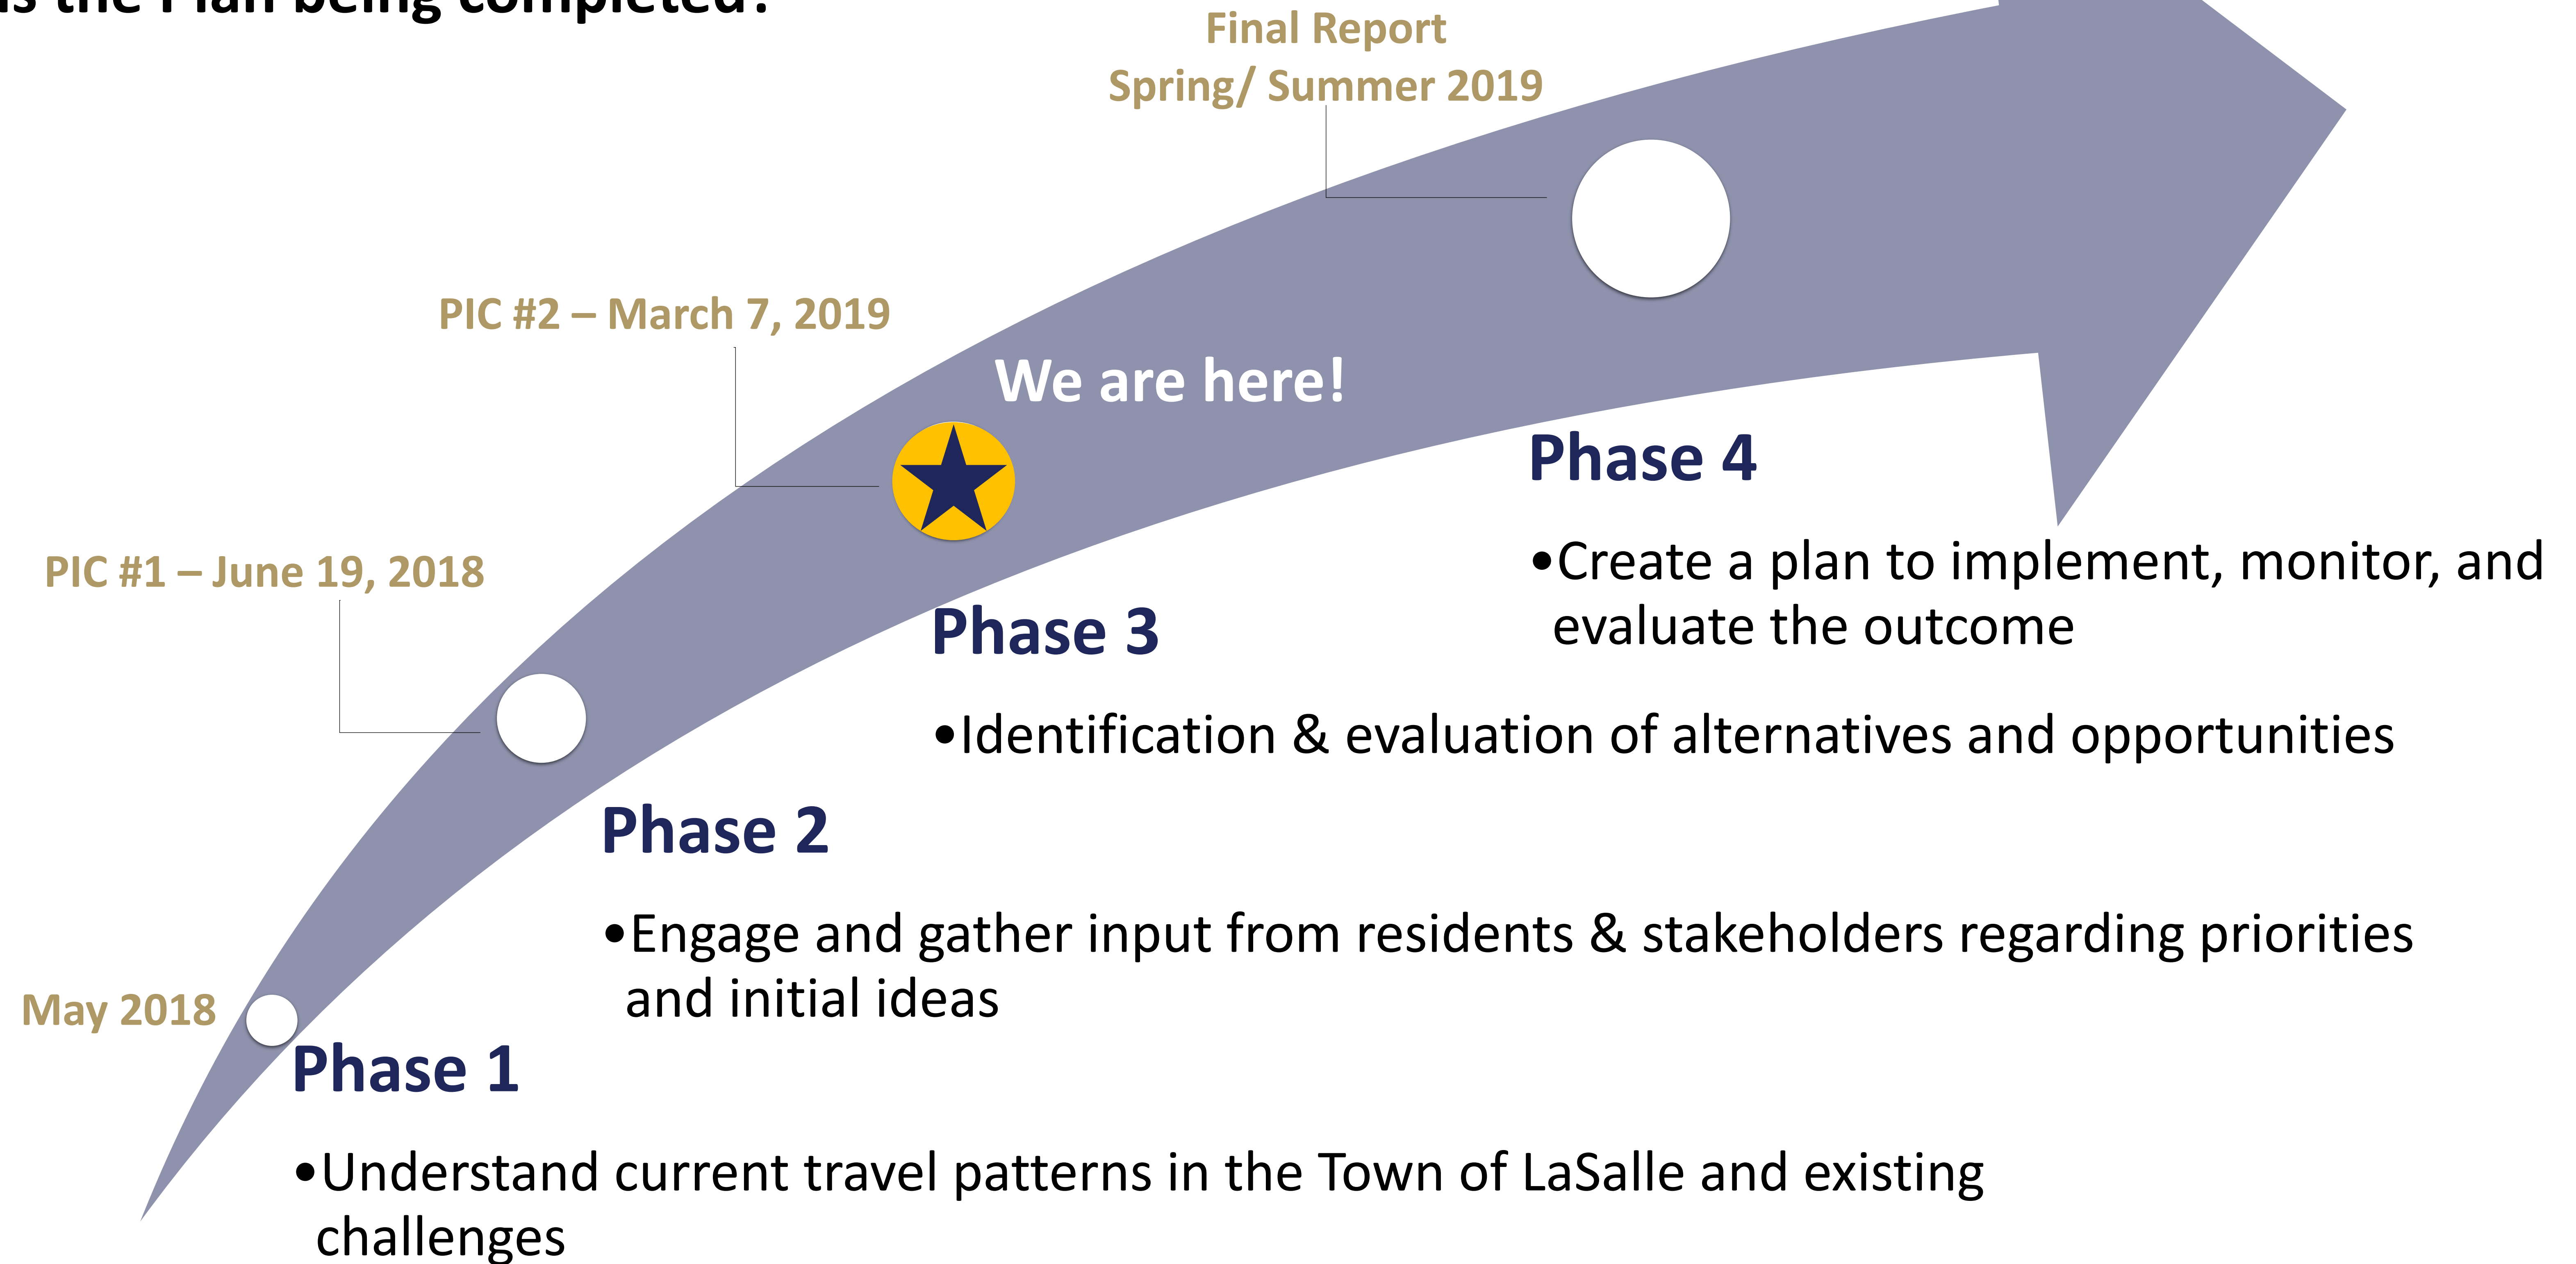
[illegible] the Plan being completed?

Final Report
Spring/ Summer 2019

PIC #2 – March 7, 2019

We are here!

Phase 4

•Create a plan to implement, monitor, and evaluate the outcome

PIC #1 – June 19, 2018

Phase 3

•Identification & evaluation of alternatives and opportunities

Phase 2

•Engage and gather input from residents & stakeholders regarding priorities and initial ideas

May 2018

Phase 1

•Understand current travel patterns in the Town of LaSalle and existing challenges